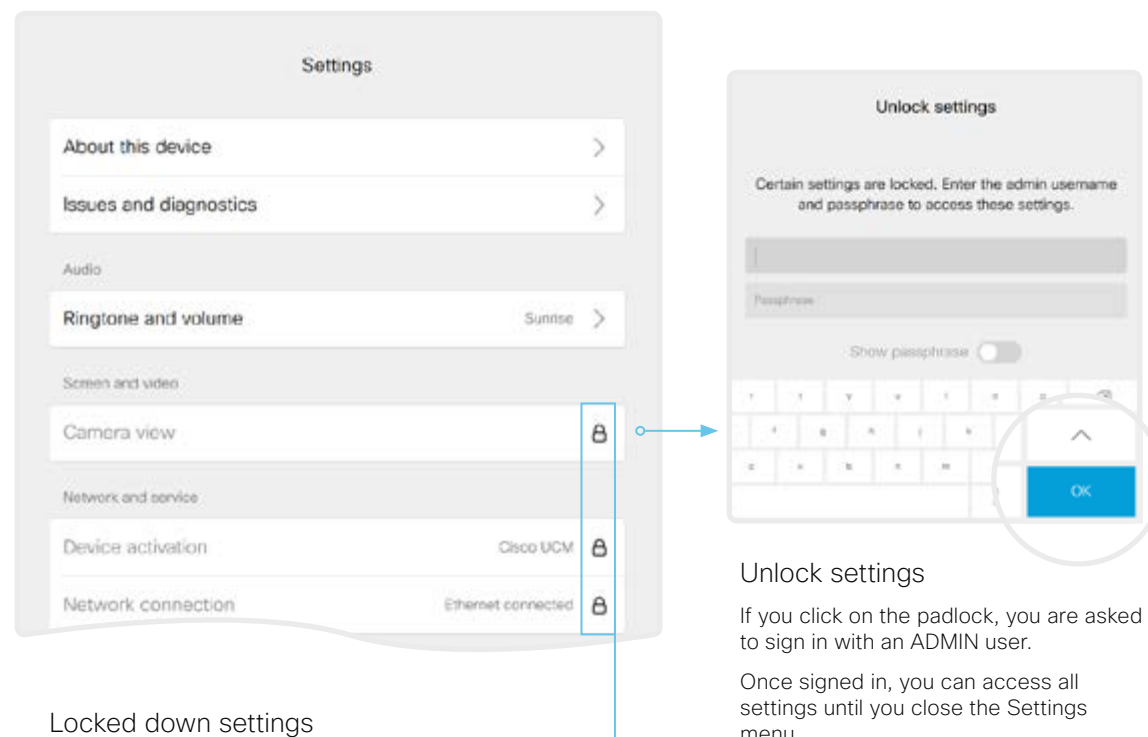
Settings

About this device

Issues and diagnostics

Audio

Ringtone and volume

Sunrise

Screen and video

Camera view

Network and service

Device activation

Cisco UCM

Network connection

Ethernet connected

Locked down settings

Unlock settings

Certain settings are locked. Enter the admin username and passphrase to access these settings.

Passphrase

Show passphrase

OK

Unlock settings

If you click on the padlock, you are asked to sign in with an ADMIN user.

Once signed in, you can access all settings until you close the Settings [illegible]